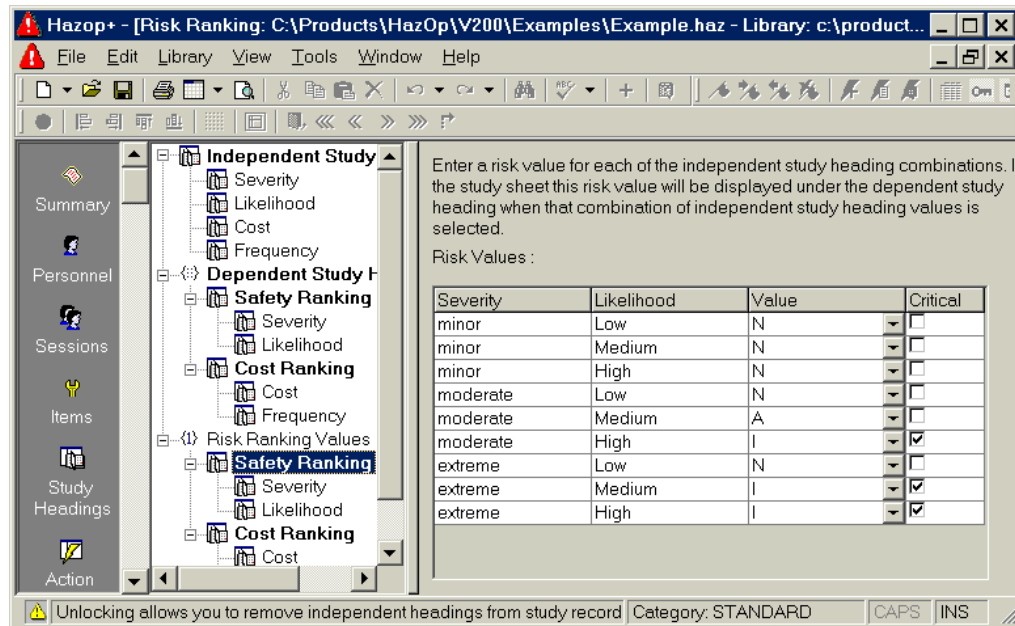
Hazop+ - [Risk Ranking: C:\Products\HazOp\V200\Examples\Example.haz - Library: c:\product...

File Edit Library View Tools Window Help

Summary

Personnel

Sessions

Items

Study Headings

Action

Independent Study
Severity
Likelihood
Cost
Frequency
Dependent Study H
Safety Ranking
Severity
Likelihood
Cost Ranking
Cost
Frequency
Risk Ranking Values
Safety Ranking
Severity
Likelihood
Cost Ranking
Cost

Enter a risk value for each of the independent study heading combinations. I the study sheet this risk value will be displayed under the dependent study heading when that combination of independent study heading values is selected.

Risk Values :

| Severity | Likelihood | Value | Critical |
|---|---|---|---|
| minor | Low | N | ☐ |
| minor | Medium | N | ☐ |
| minor | High | N | ☐ |
| moderate | Low | N | ☐ |
| moderate | Medium | A | ☐ |
| moderate | High | I | ☑ |
| extreme | Low | N | ☐ |
| extreme | Medium | I | ☑ |
| extreme | High | I | ☑ |

Unlocking allows you to remove independent headings from study record | Category: STANDARD | CAPS | INS